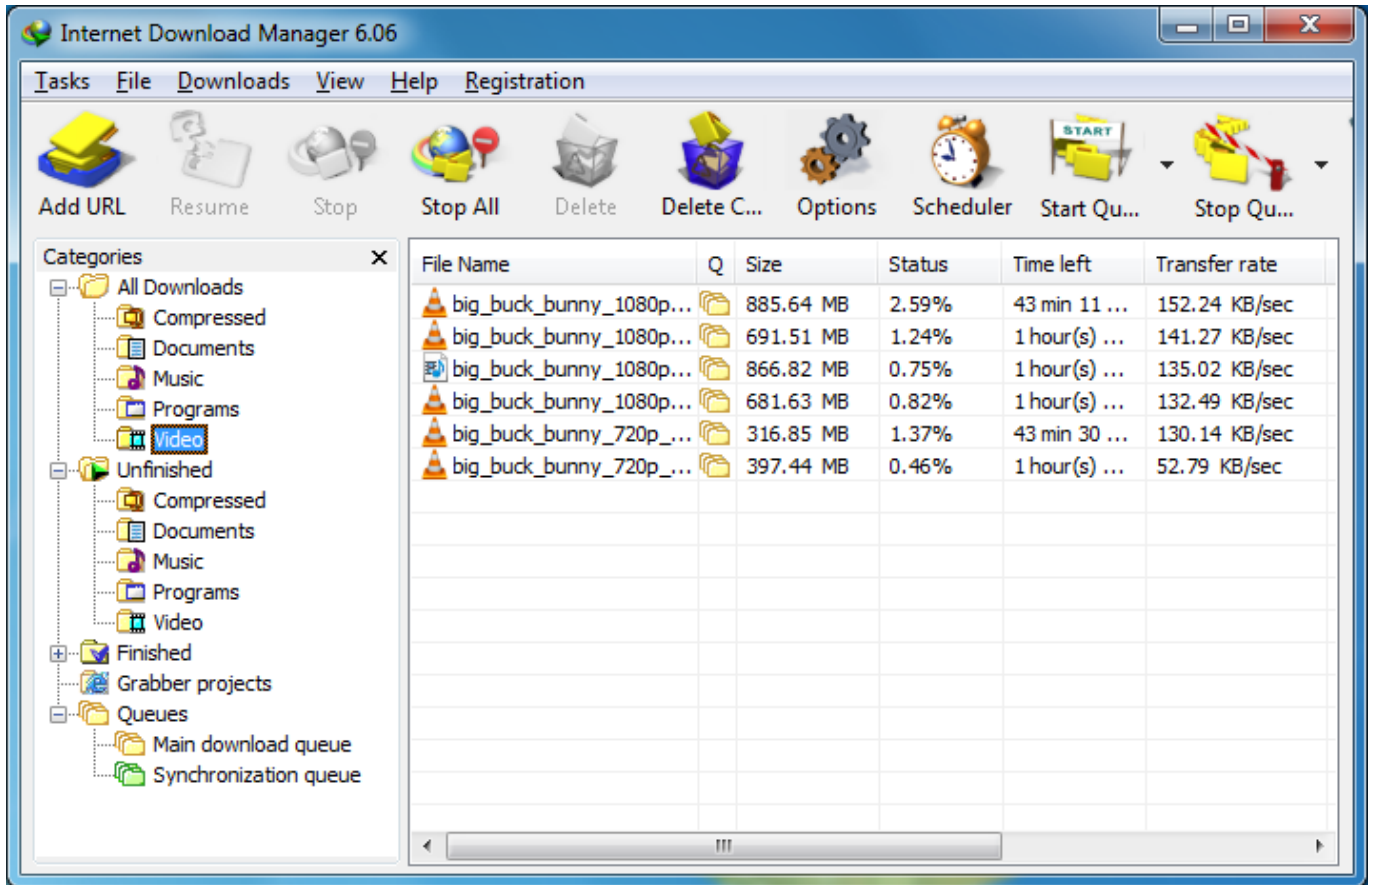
Internet Download Manager 6.06

Tasks File Downloads View Help Registration

Add URL Resume Stop Stop All Delete Delete C... Options Scheduler START Start Qu... Stop Qu...

Categories

All Downloads
Compressed
Documents
Music
Programs
Video
Unfinished
Compressed
Documents
Music
Programs
Video
Finished
Grabber projects
Queues
Main download queue
Synchronization queue

| File Name | Q | Size | Status | Time left | Transfer rate |
|---|---|---|---|---|---|
| big_buck_bunny_1080p... | | 885.64 MB | 2.59% | 43 min 11 ... | 152.24 KB/sec |
| big_buck_bunny_1080p... | | 691.51 MB | 1.24% | 1 hour(s) ... | 141.27 KB/sec |
| big_buck_bunny_1080p... | | 866.82 MB | 0.75% | 1 hour(s) ... | 135.02 KB/sec |
| big_buck_bunny_1080p... | | 681.63 MB | 0.82% | 1 hour(s) ... | 132.49 KB/sec |
| big_buck_bunny_720p_... | | 316.85 MB | 1.37% | 43 min 30 ... | 130.14 KB/sec |
| big_buck_bunny_720p_... | | 397.44 MB | 0.46% | 1 hour(s) ... | 52.79 KB/sec |